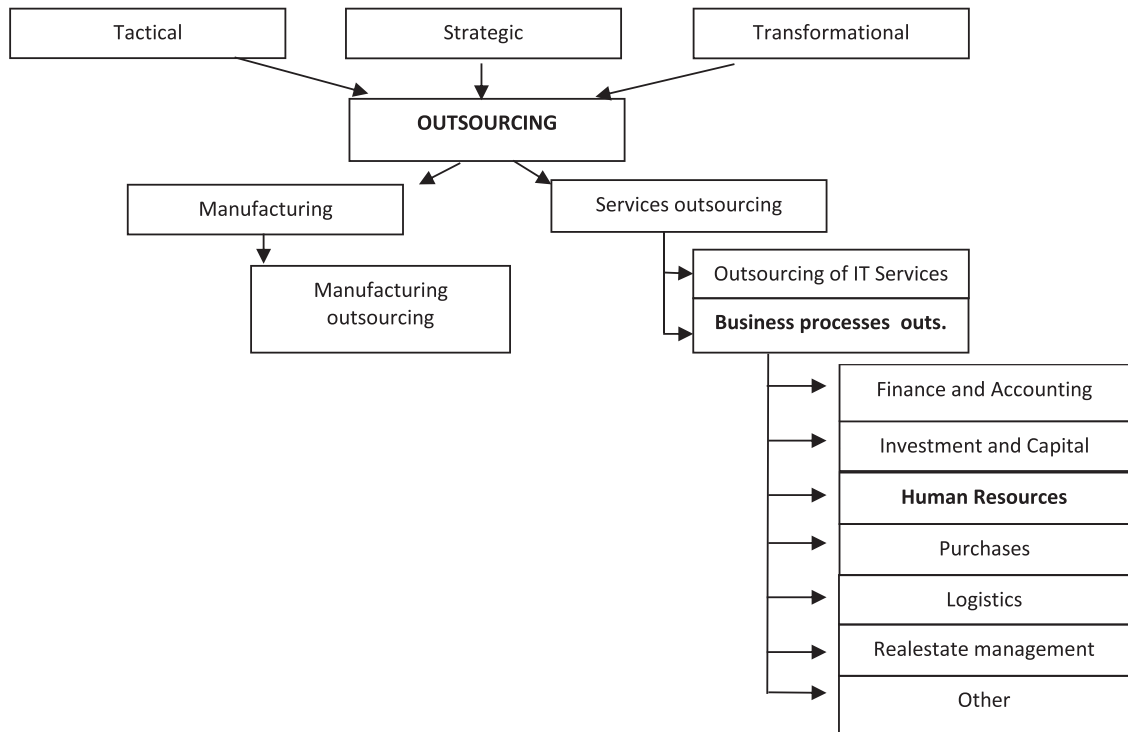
Tactical

Strategic

Transformational

OUTSOURCING

Manufacturing

Manufacturing outsourcing

Services outsourcing

Outsourcing of IT Services

Business processes outs.

Finance and Accounting

Investment and Capital

Human Resources

Purchases

Logistics

Realestate management

Other